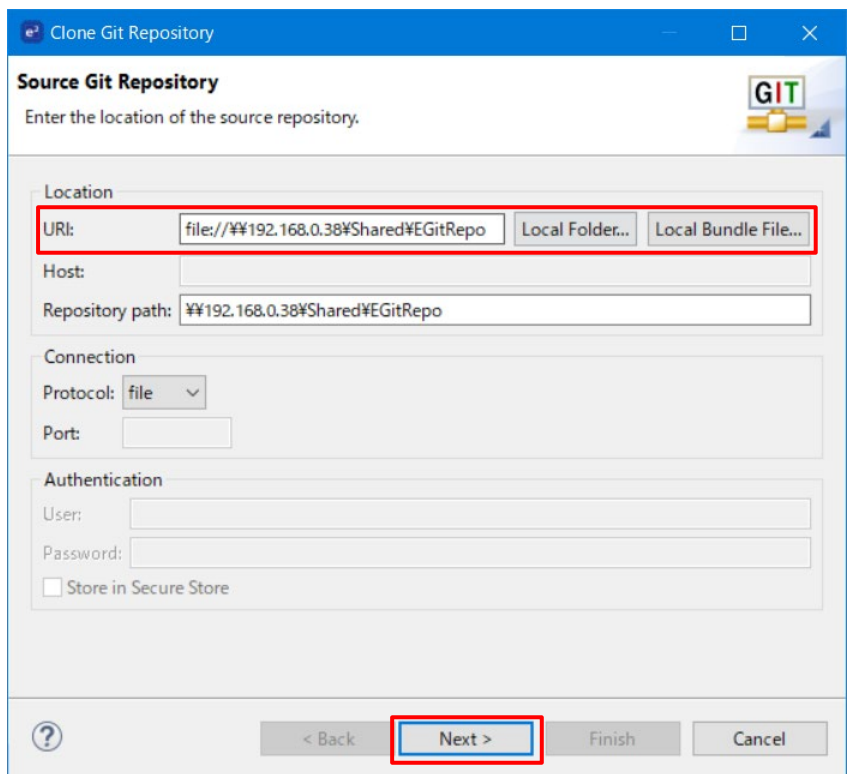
Clone Git Repository

Source Git Repository

Enter the location of the source repository.

GIT

Location

URI: file://¥¥192.168.0.38¥Shared¥EGitRepo Local Folder... Local Bundle File...

Host:

Repository path: ¥¥192.168.0.38¥Shared¥EGitRepo

Connection

Protocol: file

Port:

Authentication

User:

Password:

Store in Secure Store

?

< Back Next > Finish Cancel